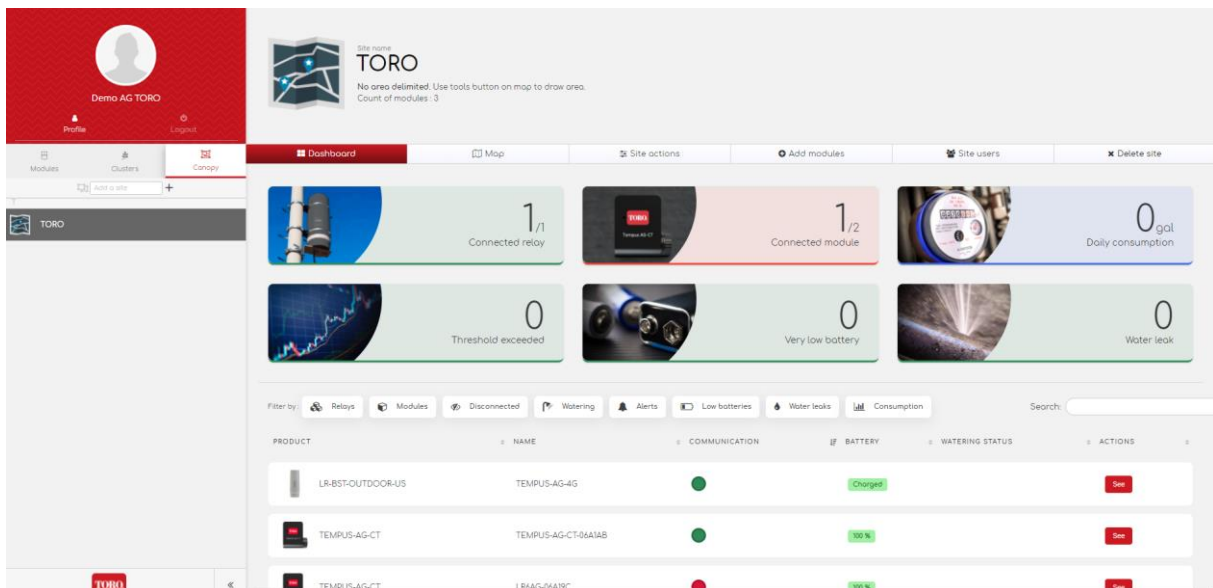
Demo AG TORO

Profile

Logout

Modules

Clusters

Canopy

Add a site

+

TORO

TORO

Site name

TORO

No area delimited. Use tools button on map to draw area.

Count of modules : 3

Dashboard

Map

Site actions

Add modules

Site users

Delete site

$1_{/1}$

Connected relay

TORO

Tempus AG-CT

$1_{/2}$

Connected module

$0_{gal}$

Daily consumption

0

Threshold exceeded

0

Very low battery

0

Water leak

Filter by:

Relays

Modules

Disconnected

Watering

Alerts

Low batteries

Water leaks

Consumption

Search:

| PRODUCT | NAME | COMMUNICATION | BATTERY | WATERING STATUS | ACTIONS |
|---|---|---|---|---|---|
| LR-BST-OUTDOOR-US | TEMPUS-AG-4G | | Charged | | See |
| TEMPUS-AG-CT | TEMPUS-AG-CT-06A1AB | | 100 % | | See |
| TEMPUS-AG-CT | LR6AG-06A19C | | 100 % | | See |

TORO

«